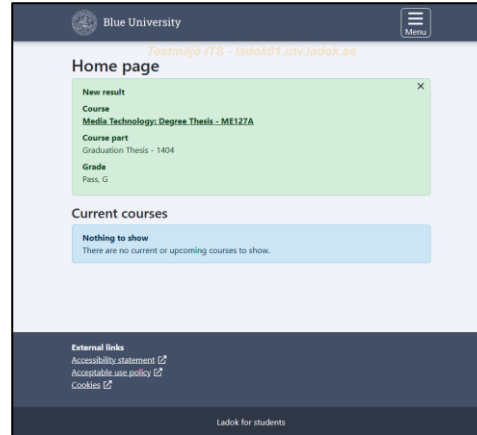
Blue University

Menu

Testmiljö ITS - ladok01.utv.ladok.se

Home page

New result

×

Course

Media Technology: Degree Thesis - ME127A

Course part

Graduation Thesis - 1404

Grade

Pass, G

Current courses

Nothing to show

There are no current or upcoming courses to show.

External links

Accessibility statement

Acceptable use policy

Cookies

Ladok for students